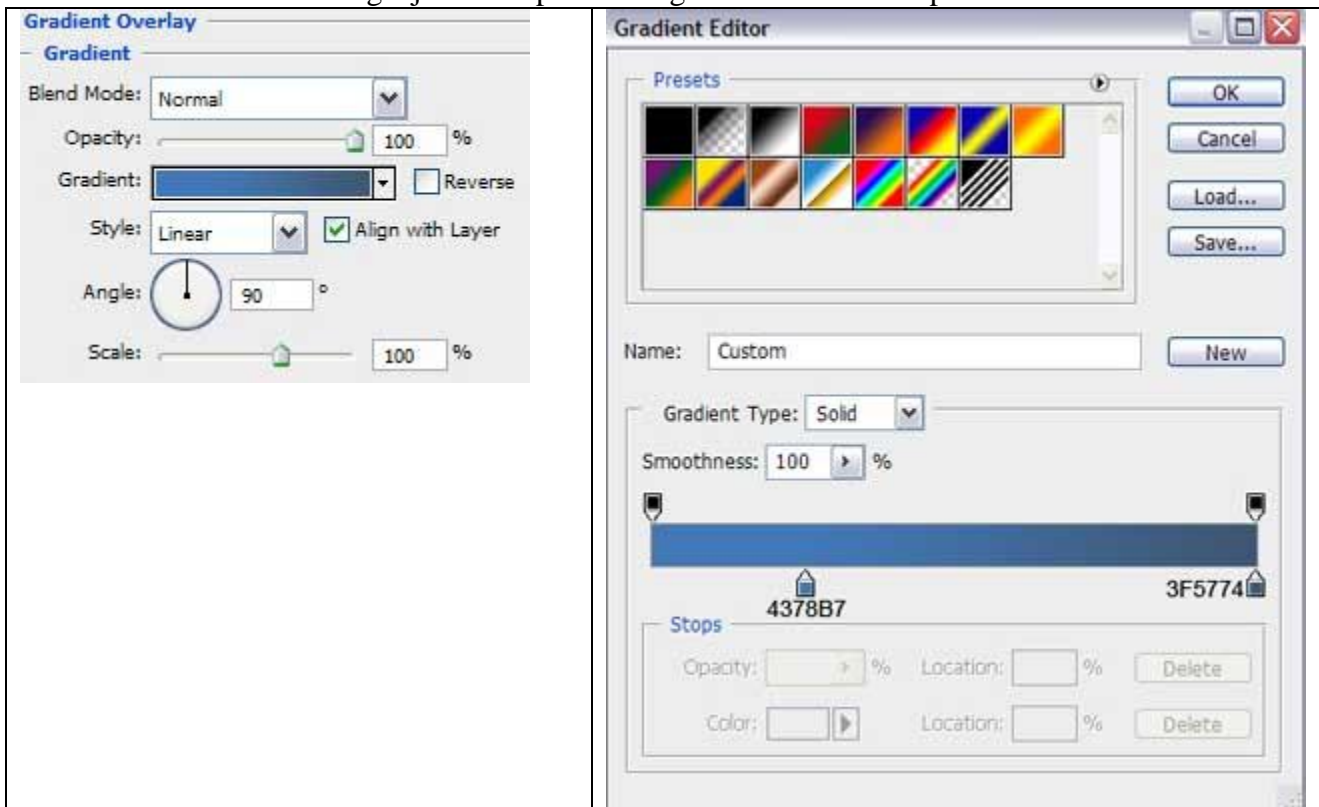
Gradient Overlay
Gradient
Blend Mode: Normal
Opacity: 100 %
Gradient: Reverse
Style: Linear Align with Layer
Angle: 90 °
Scale: 100 %

Gradient Editor
Presets
OK
Cancel
Load...
Save...
Name: Custom
New
Gradient Type: Solid
Smoothness: 100 %
4378B7
3F5774
Stops
Opacity: % Location: % Delete
Color: Location: % Delete